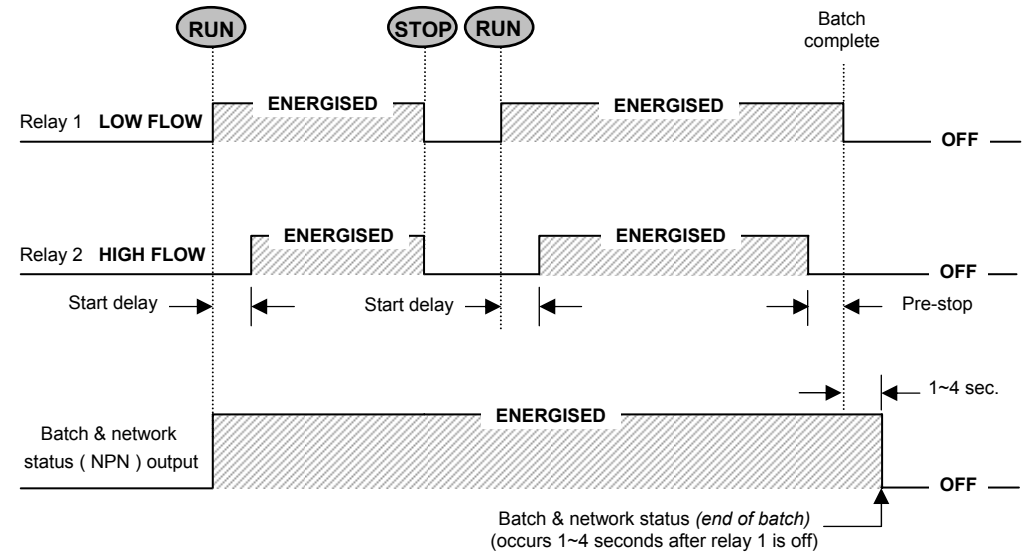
RUN

STOP

RUN

Batch complete

Relay 1 LOW FLOW

ENERGISED

ENERGISED

OFF

Relay 2 HIGH FLOW

ENERGISED

ENERGISED

OFF

Start delay

Start delay

Pre-stop

1~4 sec.

Batch & network status ( NPN ) output

ENERGISED

OFF

Batch & network status *(end of batch)*
(occurs 1~4 seconds after relay 1 is off)